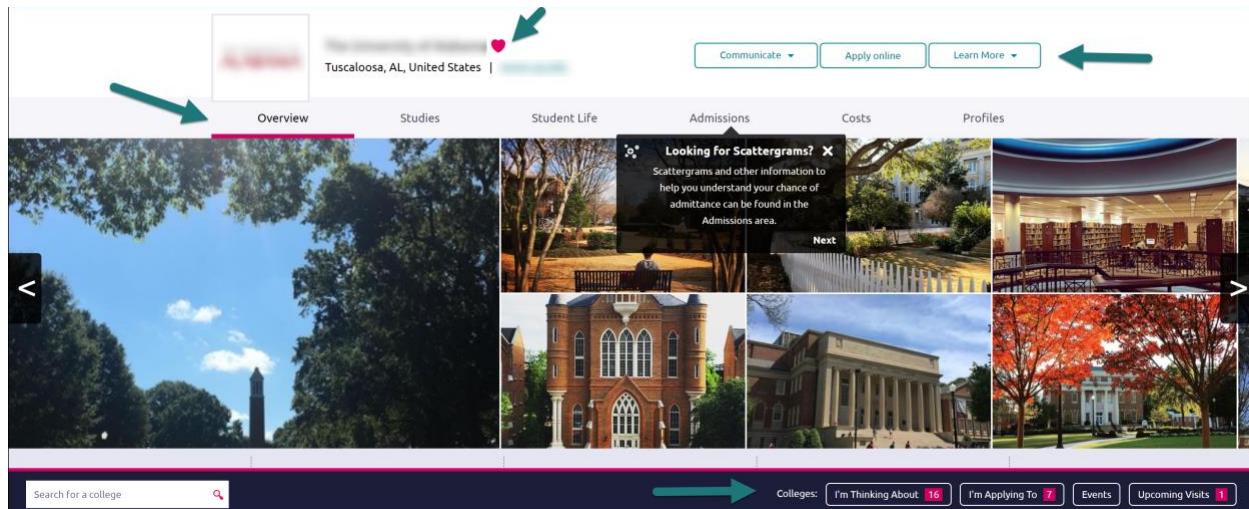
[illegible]

The University of Alabama

Tuscaloosa, AL, United States | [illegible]

Communicate ▾ Apply online Learn More ▾

Overview Studies Student Life Admissions Costs Profiles

Looking for Scattergrams?

Scattergrams and other information to help you understand your chance of admittance can be found in the Admissions area.

Next

<

>

Search for a college

Colleges: I'm Thinking About 16 I'm Applying To 7 Events Upcoming Visits 1